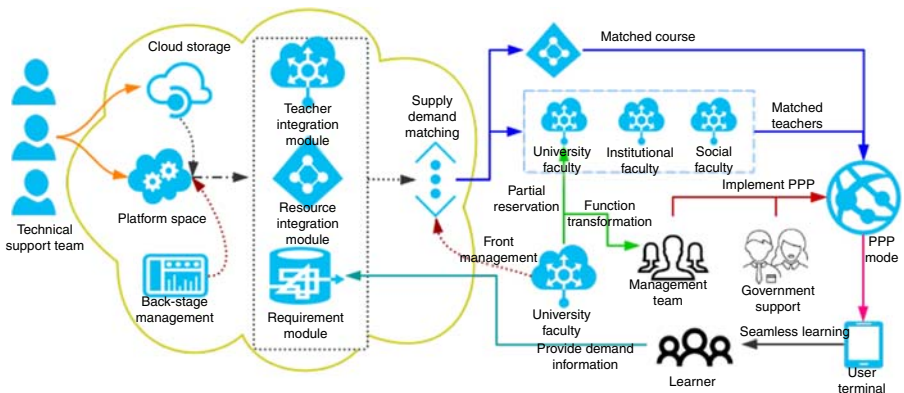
Cloud storage

Technical support team

Platform space

Back-stage management

Teacher integration module

Resource integration module

Requirement module

Supply demand matching

Matched course

University faculty

Institutional faculty

Social faculty

Matched teachers

Partial reservation

Function transformation

Implement PPP

Front management

University faculty

Management team

Government support

PPP mode

Provide demand information

Seamless learning

Learner

User terminal